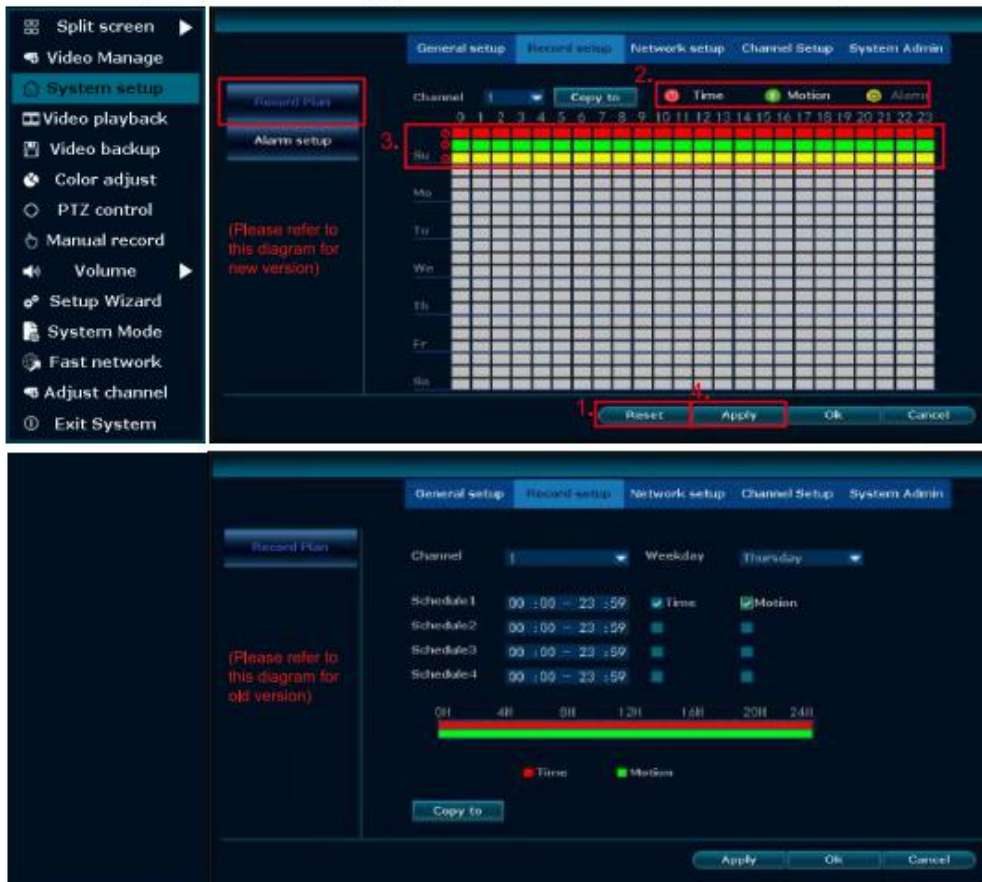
Split screen
Video Manage
System setup
Video playback
Video backup
Color adjust
PTZ control
Manual record
Volume
Setup Wizard
System Mode
Fast network
Adjust channel
Exit System

General setup Record setup Network setup Channel Setup System Admin

Record Plan
Alarm setup

(Please refer to this diagram for new version)

Channel 1 Copy to

2. Time Motion Alarm

0 1 2 3 4 5 6 7 8 9 10 11 12 13 14 15 16 17 18 19 20 21 22 23

3. Su
Mo
Tu
We
Th
Fr
Sa

1. Reset 4. Apply Ok Cancel

General setup Record setup Network setup Channel Setup System Admin

Record Plan

(Please refer to this diagram for old version)

Channel 1 Weekday Thursday

Schedule1 00 :00 - 23 :59 Time Motion
Schedule2 00 :00 - 23 :59
Schedule3 00 :00 - 23 :59
Schedule4 00 :00 - 23 :59

0H 4H 8H 12H 16H 20H 24H

Time Motion

Copy to

Apply Ok Cancel